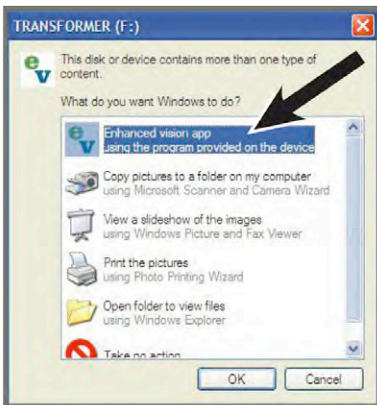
TRANSFORMER (F:)

This disk or device contains more than one type of content.

What do you want Windows to do?

Enhanced vision app
using the program provided on the device

Copy pictures to a folder on my computer
using Microsoft Scanner and Camera Wizard

View a slideshow of the images
using Windows Picture and Fax Viewer

Print the pictures
using Photo Printing Wizard

Open folder to view files
using Windows Explorer

Take no action

OK Cancel